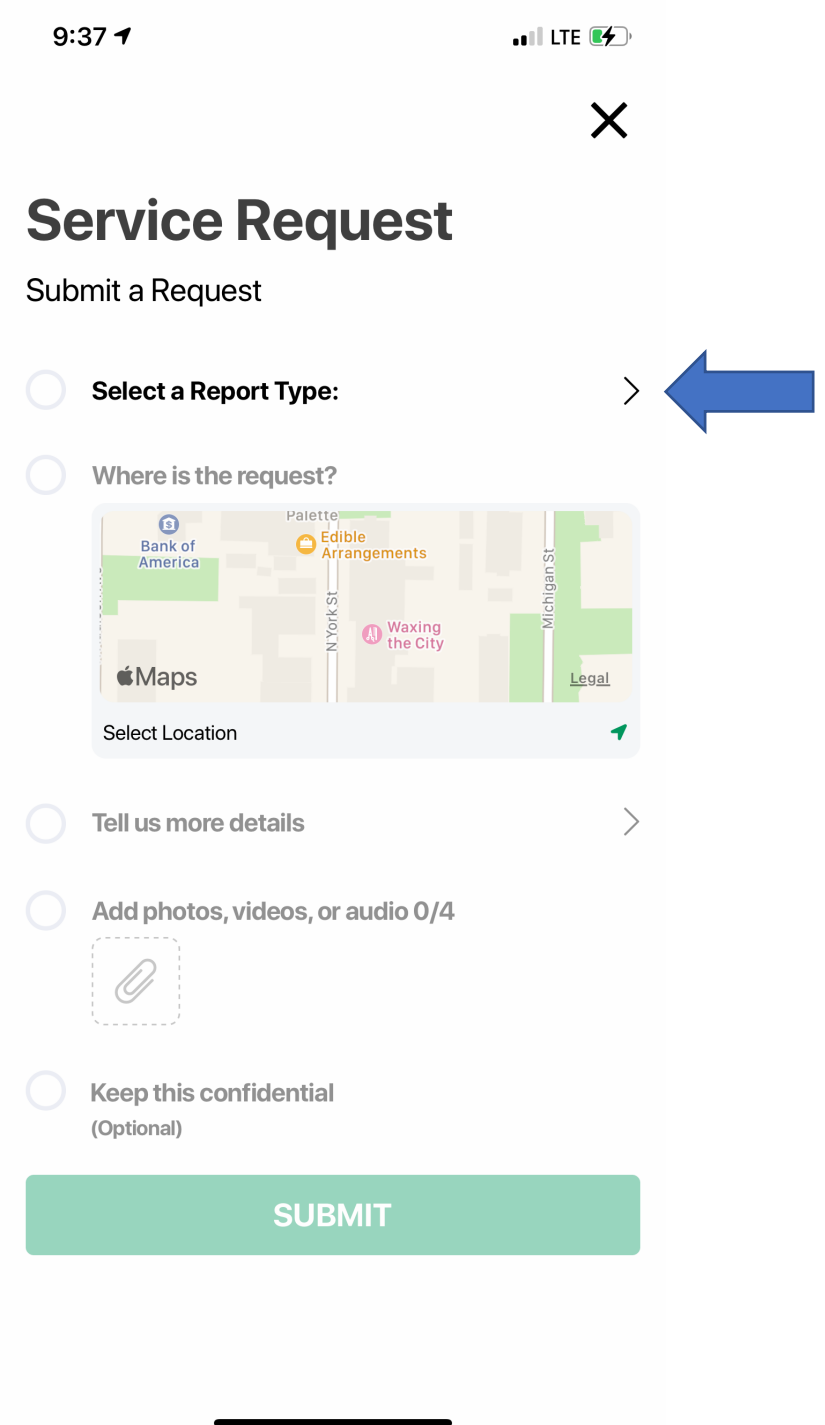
9:37

LTE

Service Request

Submit a Request

Select a Report Type:

Where is the request?

Palette
Bank of America
Edible Arrangements
N York St
Waxing the City
Michigan St
Maps
Legal

Select Location

Tell us more details

Add photos, videos, or audio 0/4

Keep this confidential
(Optional)

SUBMIT